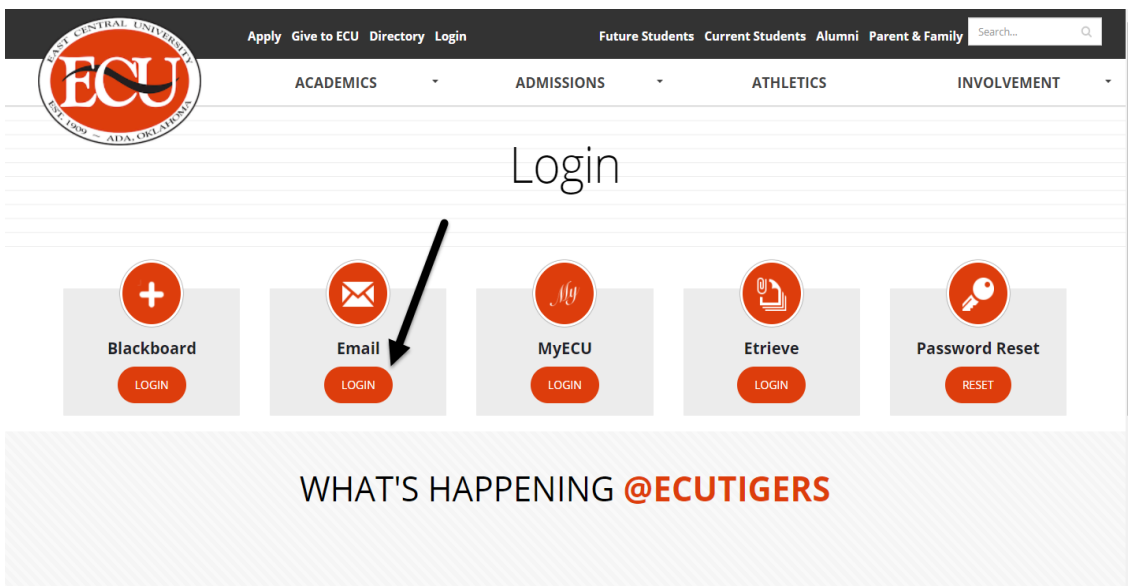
EAST CENTRAL UNIVERSITY
ECU
EST. 1909 ~ ADA, OKLAHOMA

Apply Give to ECU Directory Login

Future Students Current Students Alumni Parent & Family Search...

ACADEMICS ADMISSIONS ATHLETICS INVOLVEMENT

Login

Blackboard
LOGIN

Email
LOGIN

My
MyECU
LOGIN

Etrieve
LOGIN

Password Reset
RESET

WHAT'S HAPPENING @ECUTIGERS